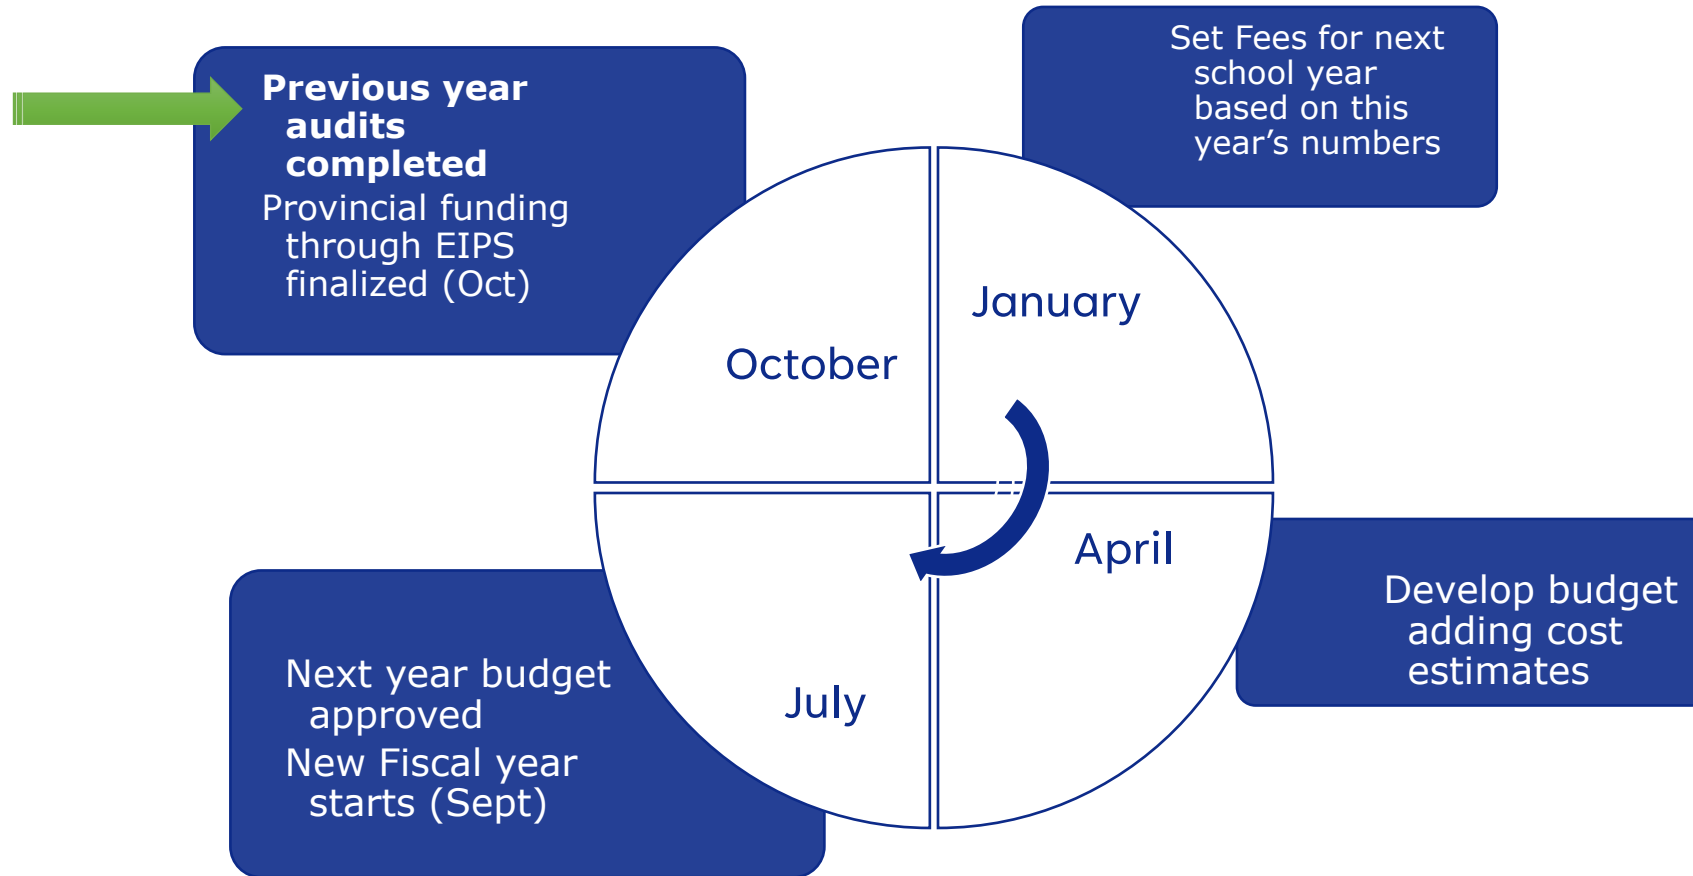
Previous year audits completed

Provincial funding through EIPS finalized (Oct)

Set Fees for next school year based on this year’s numbers

October

January

April

July

Develop budget adding cost estimates

Next year budget approved

New Fiscal year starts (Sept)